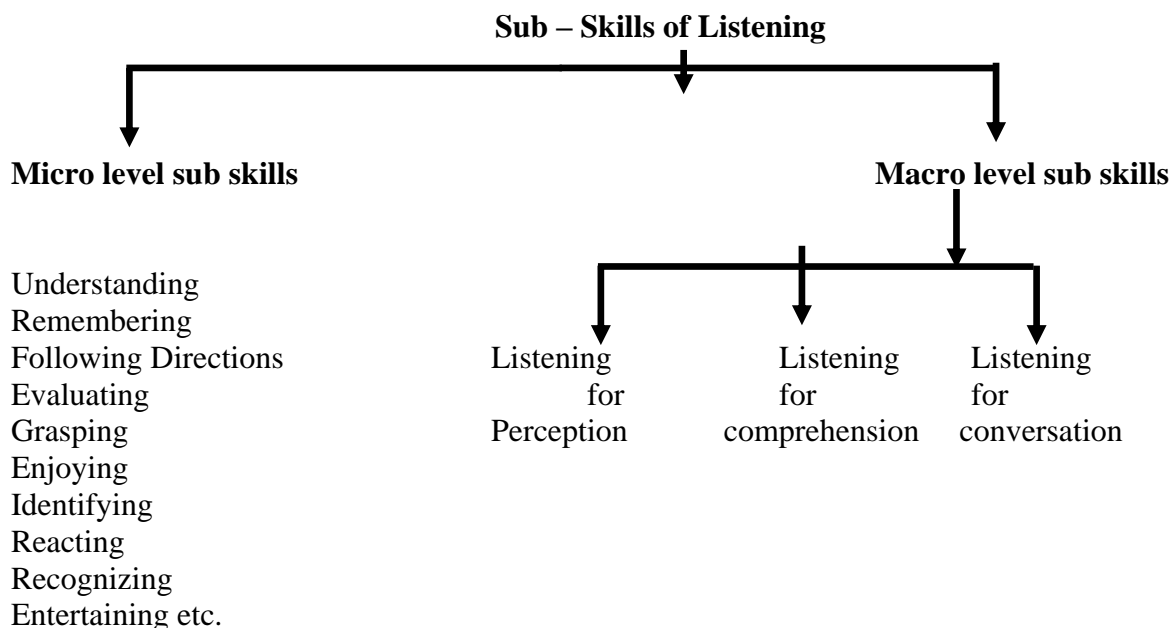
Sub – Skills of Listening

Micro level sub skills

Macro level sub skills

Understanding
Remembering
Following Directions
Evaluating
Grasping
Enjoying
Identifying
Reacting
Recognizing
Entertaining etc.

Listening for Perception

Listening for comprehension

Listening for conversation